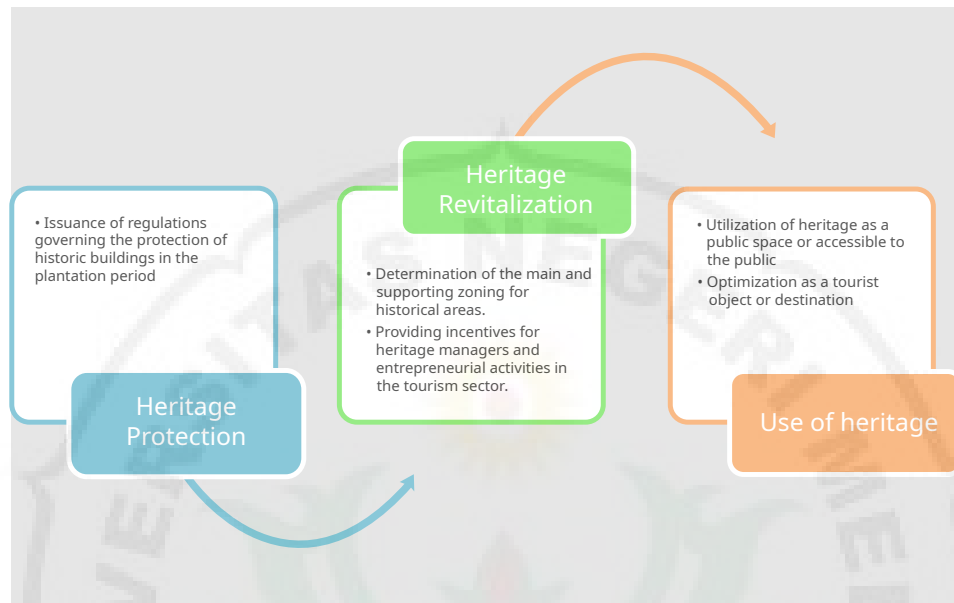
• Issuance of regulations governing the protection of historic buildings in the plantation period

Heritage Protection

Heritage Revitalization

• Determination of the main and supporting zoning for historical areas.
• Providing incentives for heritage managers and entrepreneurial activities in the tourism sector.

• Utilization of heritage as a public space or accessible to the public
• Optimization as a tourist object or destination

Use of heritage